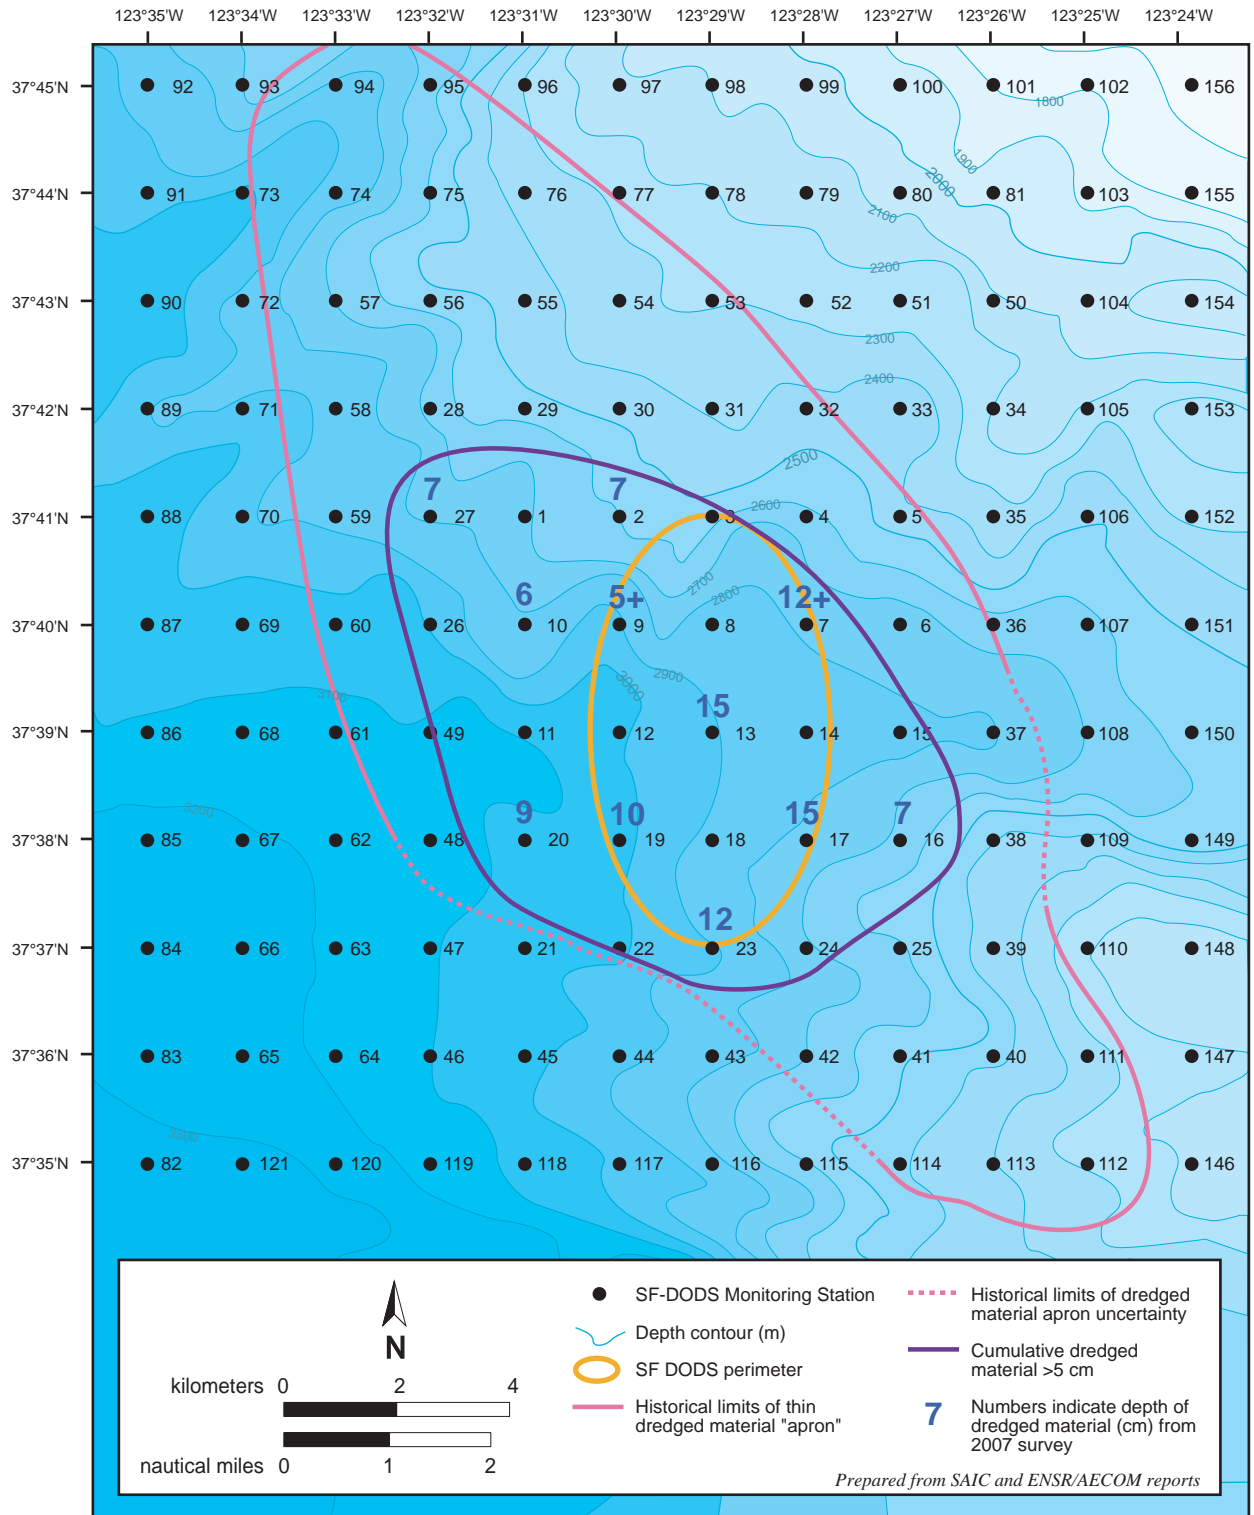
123°35'W 123°34'W 123°33'W 123°32'W 123°31'W 123°30'W 123°29'W 123°28'W 123°27'W 123°26'W 123°25'W 123°24'W

37°45'N 37°44'N 37°43'N 37°42'N 37°41'N 37°40'N 37°39'N 37°38'N 37°37'N 37°36'N 37°35'N

92 93 94 95 96 97 98 99 100 101 102 156
1800 1900 2000 2100 2200 2300 2400 2500 2600 2700 2800 2900 3000 3100 3200 3300
91 73 74 75 76 77 78 79 80 81 103 155
90 72 57 56 55 54 53 52 51 50 104 154
89 71 58 28 29 30 31 32 33 34 105 153
7 7
88 70 59 27 1 2 3 4 5 35 106 152
6 5+ 12+
87 69 60 26 10 9 8 7 6 36 107 151
15
86 68 61 49 11 12 13 14 15 37 108 150
9 10 15 7
85 67 62 48 20 19 18 17 16 38 109 149
12
84 66 63 47 21 22 23 24 25 39 110 148
83 65 64 46 45 44 43 42 41 40 111 147
82 121 120 119 118 117 116 115 114 113 112 146

N
kilometers 0 2 4
nautical miles 0 1 2

SF-DODS Monitoring Station
Depth contour (m)
SF DODS perimeter
Historical limits of thin dredged material "apron"
Historical limits of dredged material apron uncertainty
Cumulative dredged material >5 cm
7 Numbers indicate depth of dredged material (cm) from 2007 survey

Prepared from SAIC and ENSR/AECOM reports